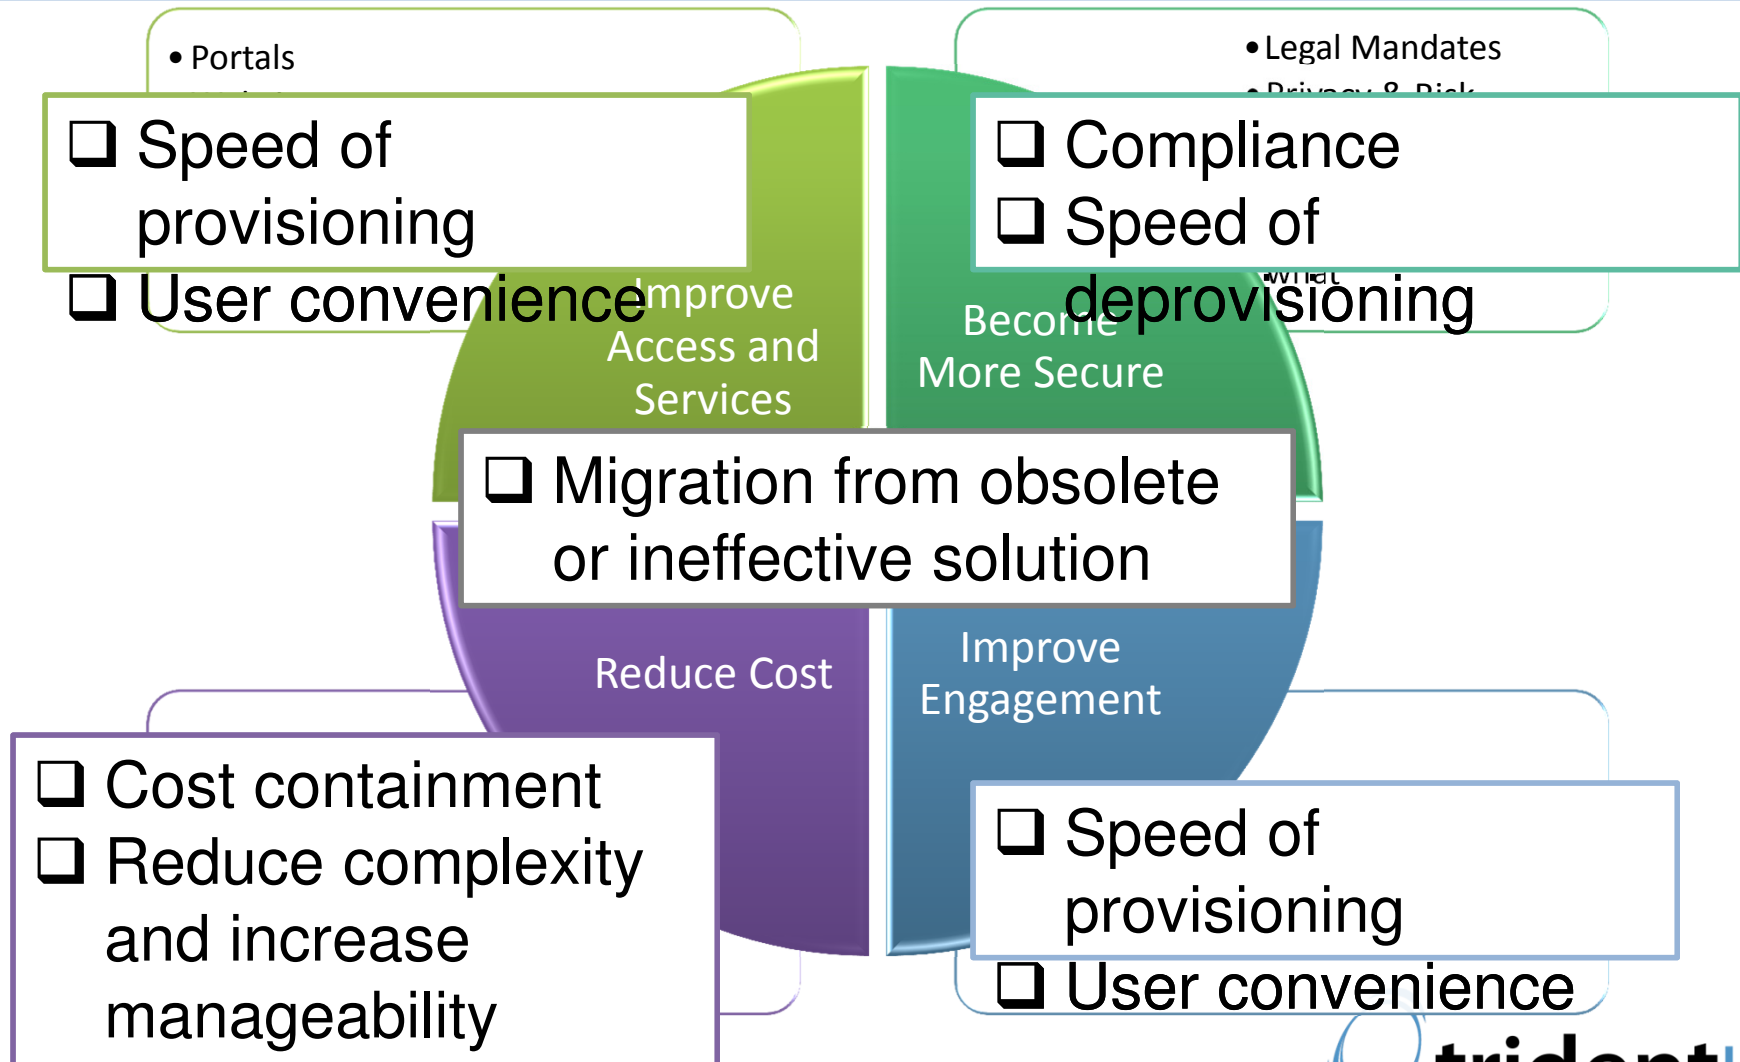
• Portals

❑ Speed of provisioning

❑ User convenience

Improve Access and Services

• Legal Mandates

• Privacy & Risk

❑ Compliance

❑ Speed of deprovisioning

what

Become More Secure

❑ Migration from obsolete or ineffective solution

Reduce Cost

Improve Engagement

❑ Cost containment

❑ Reduce complexity and increase manageability

❑ Speed of provisioning

❑ User convenience

trident